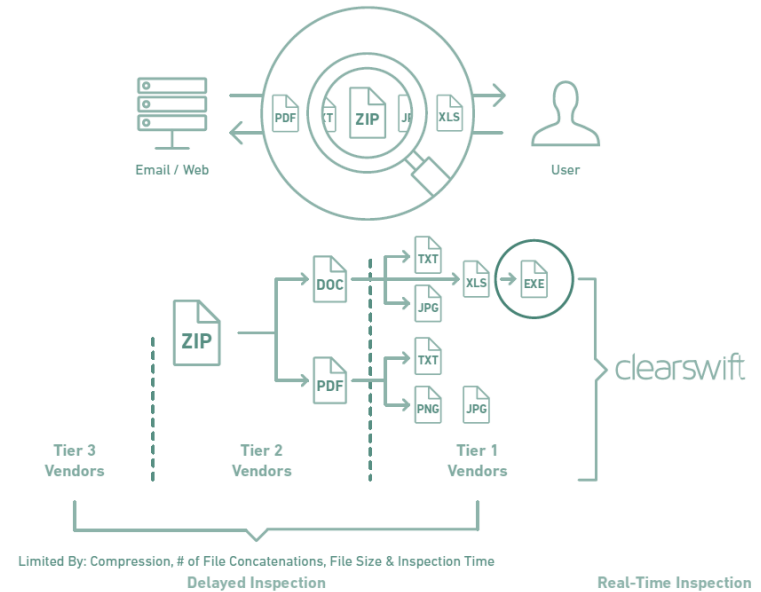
PDF
XT
ZIP
JP
XLS
Email / Web
User

ZIP
DOC
PDF
TXT
JPG
XLS
EXE
TXT
PNG
JPG
clearswift

Tier 3 Vendors
Tier 2 Vendors
Tier 1 Vendors

Limited By: Compression, # of File Concatenations, File Size & Inspection Time
Delayed Inspection
Real-Time Inspection